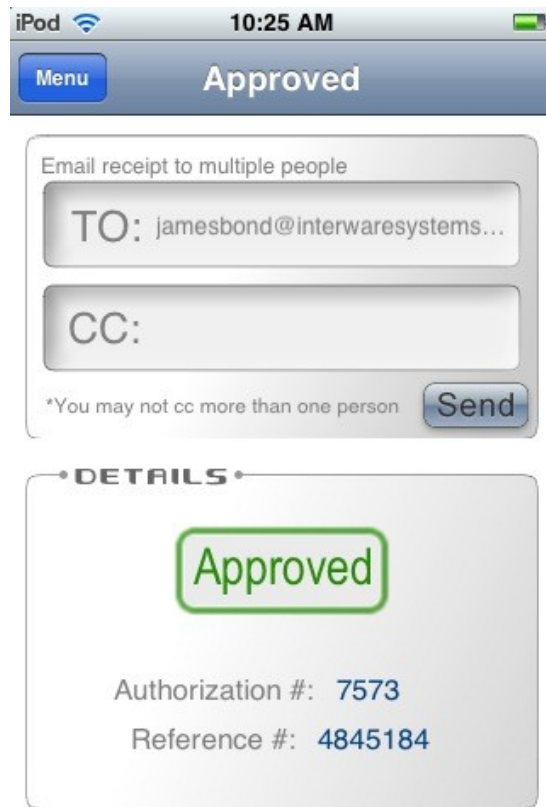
iPod 10:25 AM

Menu Approved

Email receipt to multiple people

TO: jamesbond@interwaresystems...

CC:

*You may not cc more than one person Send

DETAILS

Approved

Authorization #: 7573

Reference #: 4845184